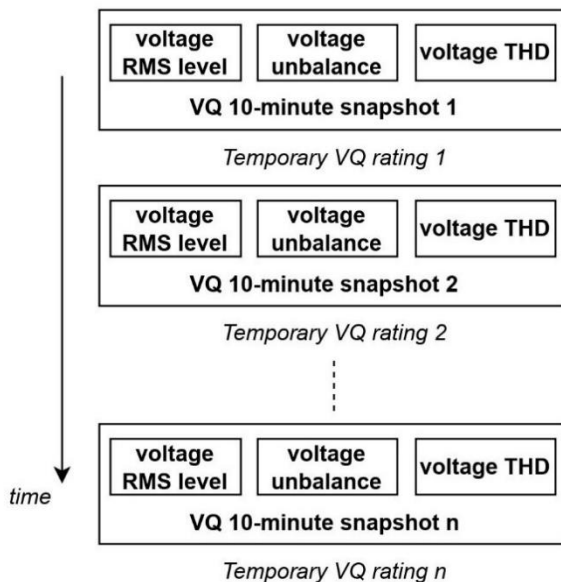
voltage RMS level

voltage unbalance

voltage THD

VQ 10-minute snapshot 1

Temporary VQ rating 1

voltage RMS level

voltage unbalance

voltage THD

VQ 10-minute snapshot 2

Temporary VQ rating 2

time

voltage RMS level

voltage unbalance

voltage THD

VQ 10-minute snapshot n

Temporary VQ rating n